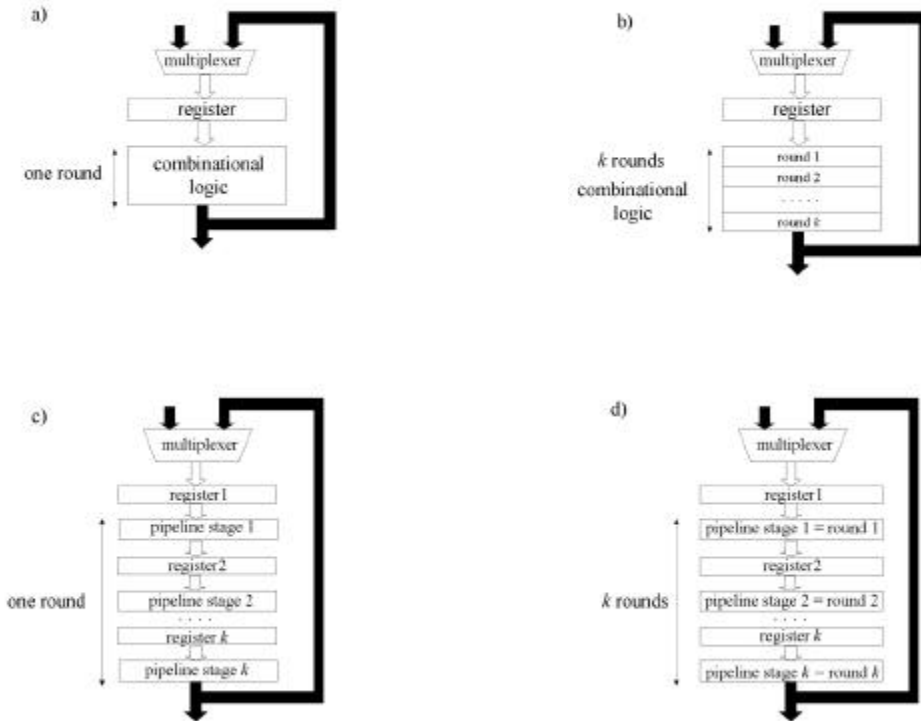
a)

multiplexer

register

one round

combinational logic

b)

multiplexer

register

$k$ rounds combinational logic

round 1

round 2

. . . .

round $k$

c)

multiplexer

register1

pipeline stage 1

register2

one round

pipeline stage 2

. . . .

register $k$

pipeline stage $k$

d)

multiplexer

register1

pipeline stage 1 = round 1

register2

$k$ rounds

pipeline stage 2 = round 2

. . . .

register $k$

pipeline stage $k$ = round $k$